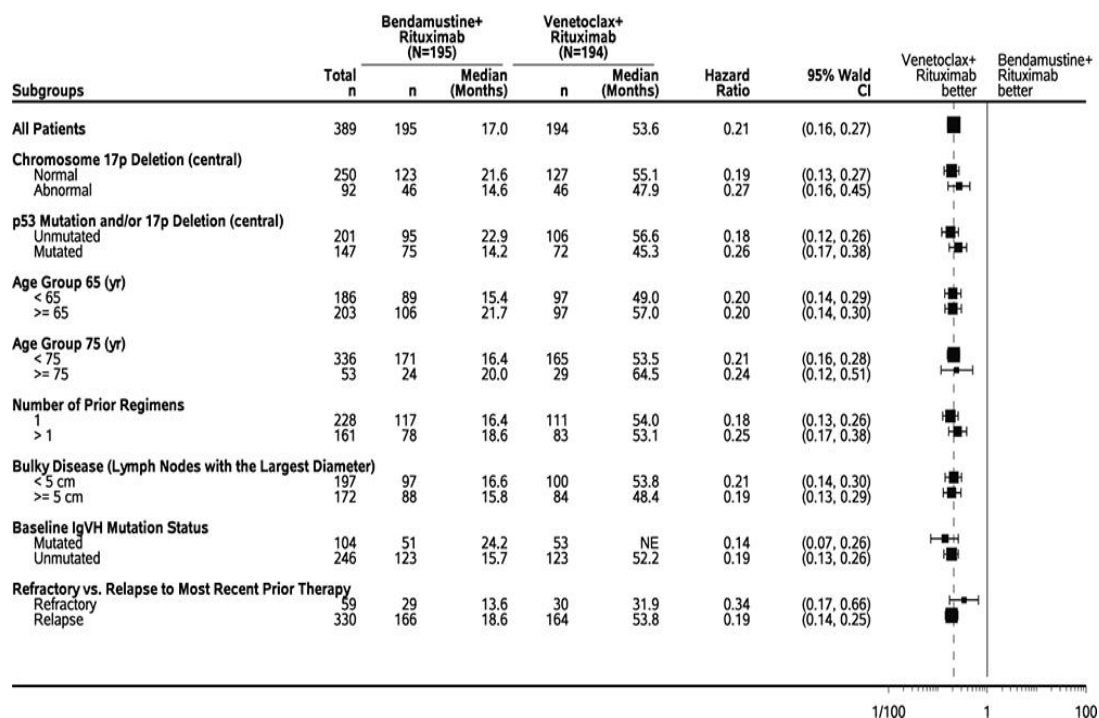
| Subgroups | Total n | Bendamustine+ Rituximab (N=195) n | Bendamustine+ Rituximab (N=195) Median (Months) | Venetoclax+ Rituximab (N=194) n | Venetoclax+ Rituximab (N=194) Median (Months) | Hazard Ratio | 95% Wald CI | Venetoclax+ Rituximab better | Bendamustine+ Rituximab better |
|---|---|---|---|---|---|---|---|---|---|
| All Patients | 389 | 195 | 17.0 | 194 | 53.6 | 0.21 | (0.16, 0.27) | | |
| Chromosome 17p Deletion (central) | | | | | | | | | |
| Normal | 250 | 123 | 21.6 | 127 | 55.1 | 0.19 | (0.13, 0.27) | | |
| Abnormal | 92 | 46 | 14.6 | 46 | 47.9 | 0.27 | (0.16, 0.45) | | |
| p53 Mutation and/or 17p Deletion (central) | | | | | | | | | |
| Unmutated | 201 | 95 | 22.9 | 106 | 56.6 | 0.18 | (0.12, 0.26) | | |
| Mutated | 147 | 75 | 14.2 | 72 | 45.3 | 0.26 | (0.17, 0.38) | | |
| Age Group 65 (yr) | | | | | | | | | |
| < 65 | 186 | 89 | 15.4 | 97 | 49.0 | 0.20 | (0.14, 0.29) | | |
| >= 65 | 203 | 106 | 21.7 | 97 | 57.0 | 0.20 | (0.14, 0.30) | | |
| Age Group 75 (yr) | | | | | | | | | |
| < 75 | 336 | 171 | 16.4 | 165 | 53.5 | 0.21 | (0.16, 0.28) | | |
| >= 75 | 53 | 24 | 20.0 | 29 | 64.5 | 0.24 | (0.12, 0.51) | | |
| Number of Prior Regimens | | | | | | | | | |
| 1 | 228 | 117 | 16.4 | 111 | 54.0 | 0.18 | (0.13, 0.26) | | |
| > 1 | 161 | 78 | 18.6 | 83 | 53.1 | 0.25 | (0.17, 0.38) | | |
| Bulky Disease (Lymph Nodes with the Largest Diameter) | | | | | | | | | |
| < 5 cm | 197 | 97 | 16.6 | 100 | 53.8 | 0.21 | (0.14, 0.30) | | |
| >= 5 cm | 172 | 88 | 15.8 | 84 | 48.4 | 0.19 | (0.13, 0.29) | | |
| Baseline IgVH Mutation Status | | | | | | | | | |
| Mutated | 104 | 51 | 24.2 | 53 | NE | 0.14 | (0.07, 0.26) | | |
| Unmutated | 246 | 123 | 15.7 | 123 | 52.2 | 0.19 | (0.13, 0.26) | | |
| Refractory vs. Relapse to Most Recent Prior Therapy | | | | | | | | | |
| Refractory | 59 | 29 | 13.6 | 30 | 31.9 | 0.34 | (0.17, 0.66) | | |
| Relapse | 330 | 166 | 18.6 | 164 | 53.8 | 0.19 | (0.14, 0.25) | | |

1/100 1 100